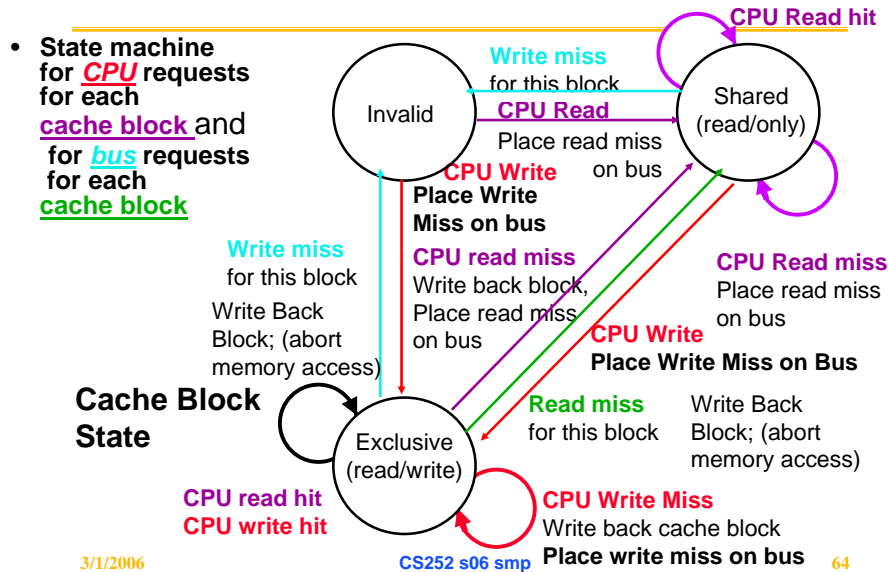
• State machine for *CPU* requests for each cache block and for *bus* requests for each cache block

CPU Read hit

Write miss for this block

Invalid

CPU Read
Place read miss on bus

Shared (read/only)

CPU Write
Place Write Miss on bus

Write miss for this block
Write Back Block; (abort memory access)

CPU read miss
Write back block, Place read miss on bus

CPU Read miss
Place read miss on bus

CPU Write
Place Write Miss on Bus

Cache Block State

Exclusive (read/write)

Read miss for this block

Write Back Block; (abort memory access)

CPU read hit
CPU write hit

CPU Write Miss
Write back cache block
Place write miss on bus

3/1/2006

CS252 s06 smp

64